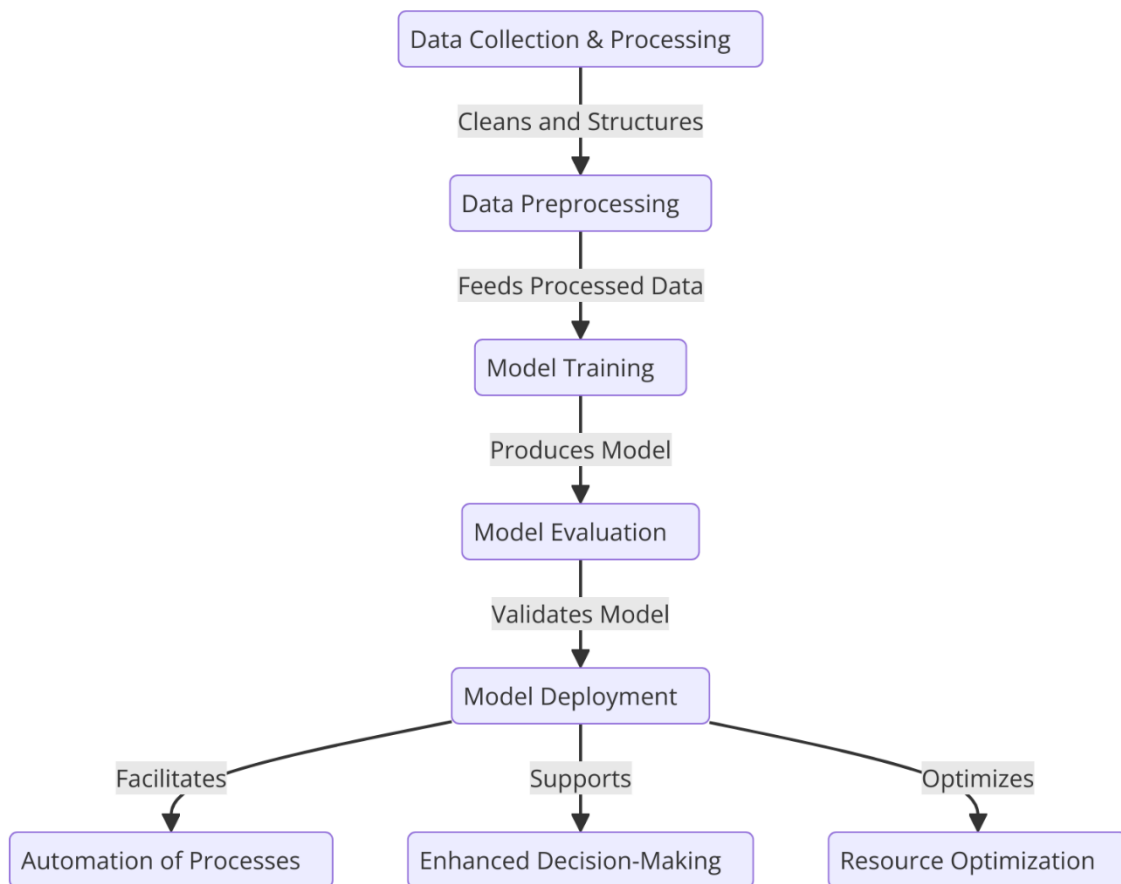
Data Collection & Processing

Cleans and Structures

Data Preprocessing

Feeds Processed Data

Model Training

Produces Model

Model Evaluation

Validates Model

Model Deployment

Facilitates

Supports

Optimizes

Automation of Processes

Enhanced Decision-Making

Resource Optimization